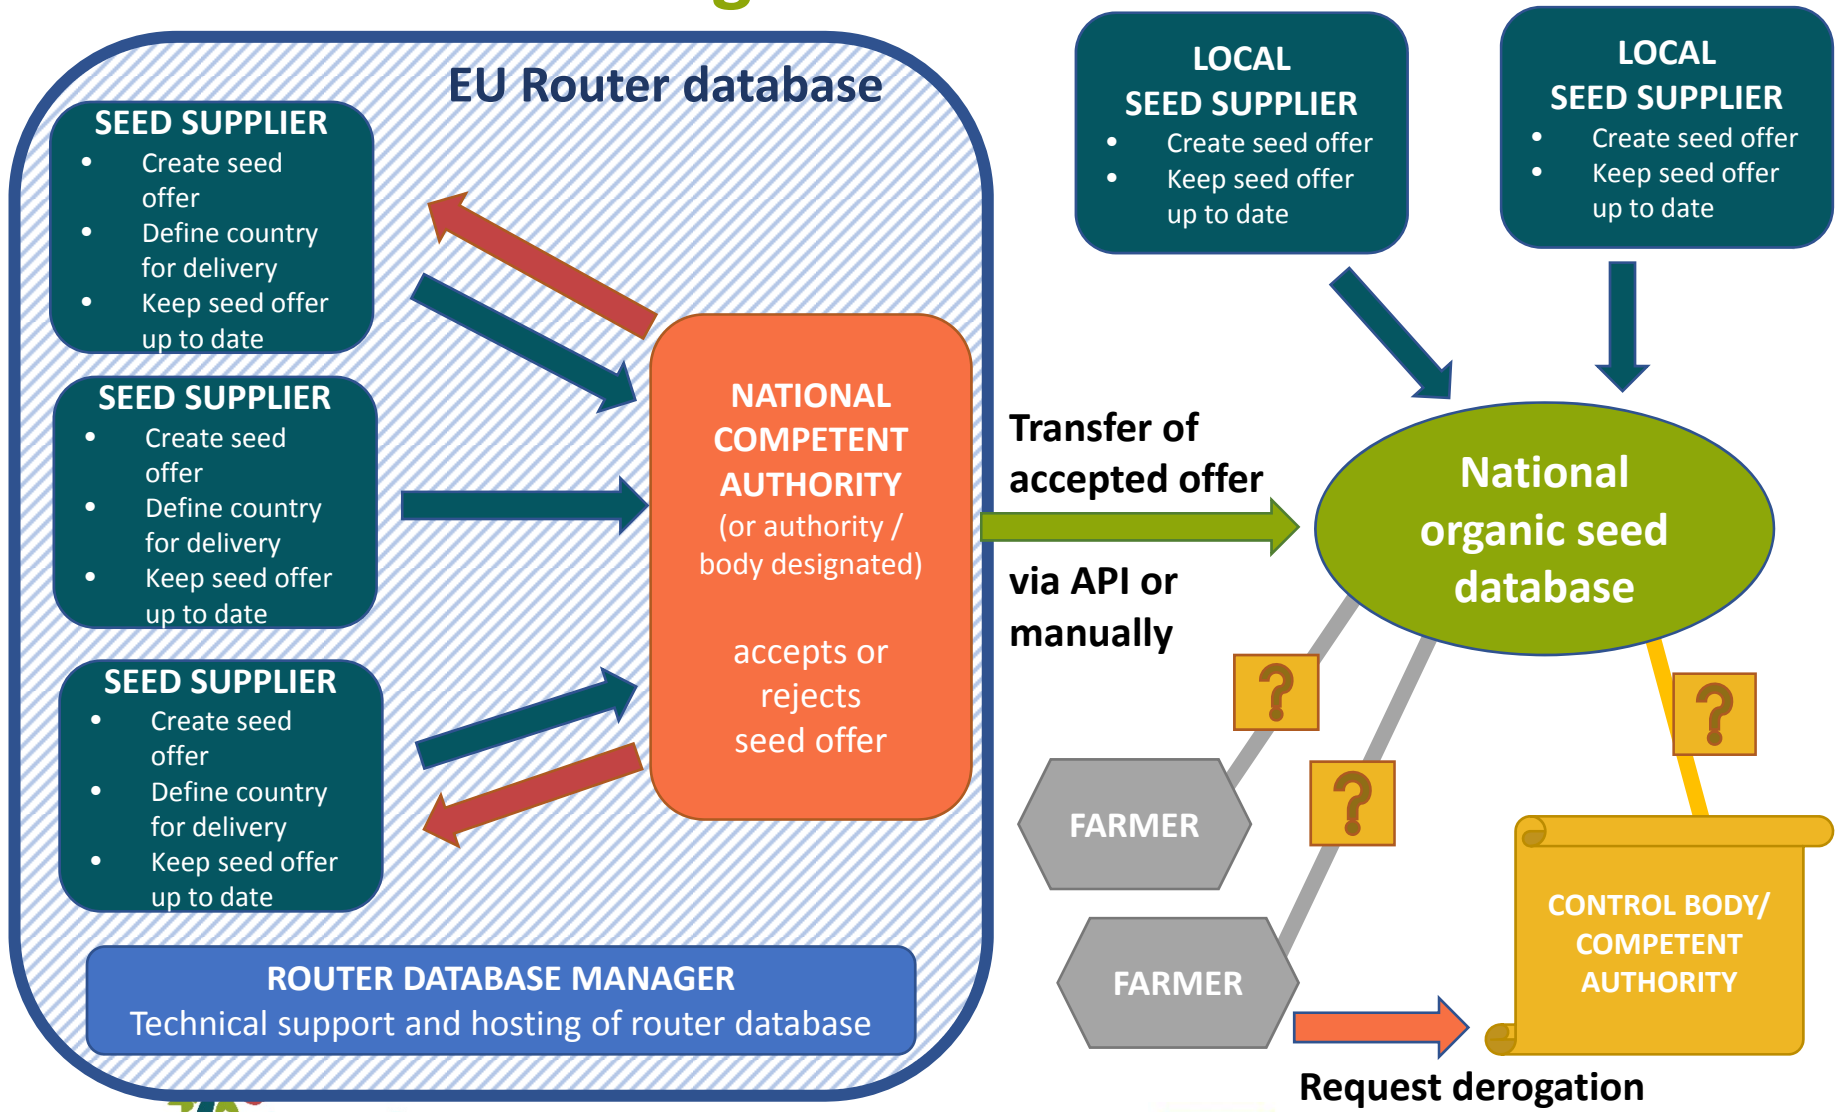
EU Router database

SEED SUPPLIER
- Create seed offer
- Define country for delivery
- Keep seed offer up to date

SEED SUPPLIER
- Create seed offer
- Define country for delivery
- Keep seed offer up to date

SEED SUPPLIER
- Create seed offer
- Define country for delivery
- Keep seed offer up to date

NATIONAL COMPETENT AUTHORITY (or authority / body designated)

accepts or rejects seed offer

ROUTER DATABASE MANAGER
Technical support and hosting of router database

LOCAL SEED SUPPLIER
- Create seed offer
- Keep seed offer up to date

LOCAL SEED SUPPLIER
- Create seed offer
- Keep seed offer up to date

Transfer of accepted offer

via API or manually

National organic seed database

?

?

?

FARMER

FARMER

CONTROL BODY/ COMPETENT AUTHORITY

Request derogation